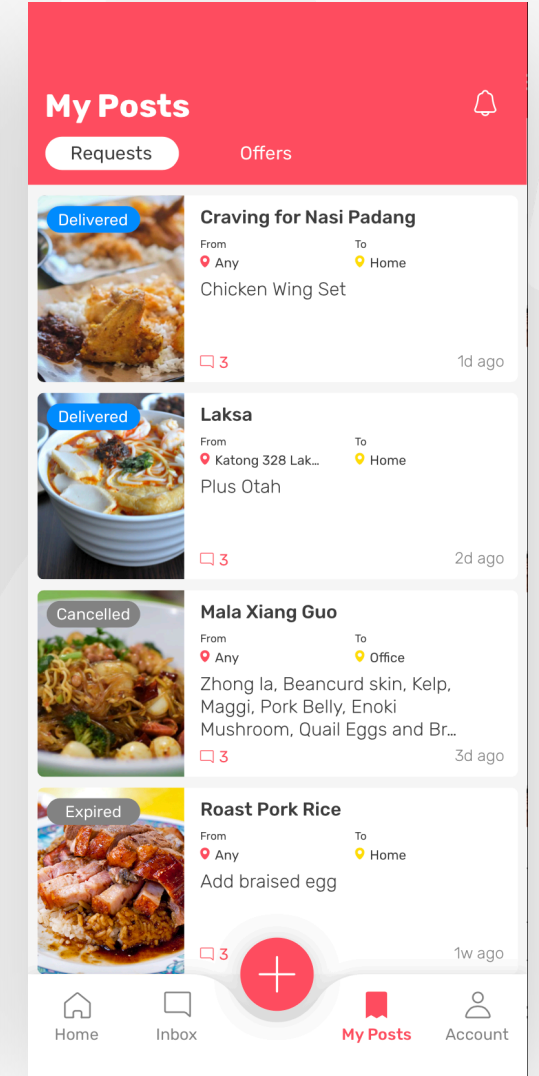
My Posts

Requests Offers

Delivered
Craving for Nasi Padang
From
Any
To
Home
Chicken Wing Set
3
1d ago

Delivered
Laksa
From
Katong 328 Lak...
To
Home
Plus Otah
3
2d ago

Cancelled
Mala Xiang Guo
From
Any
To
Office
Zhong la, Beancurd skin, Kelp, Maggi, Pork Belly, Enoki Mushroom, Quail Eggs and Br...
3
3d ago

Expired
Roast Pork Rice
From
Any
To
Home
Add braised egg
3
1w ago

Home Inbox My Posts Account